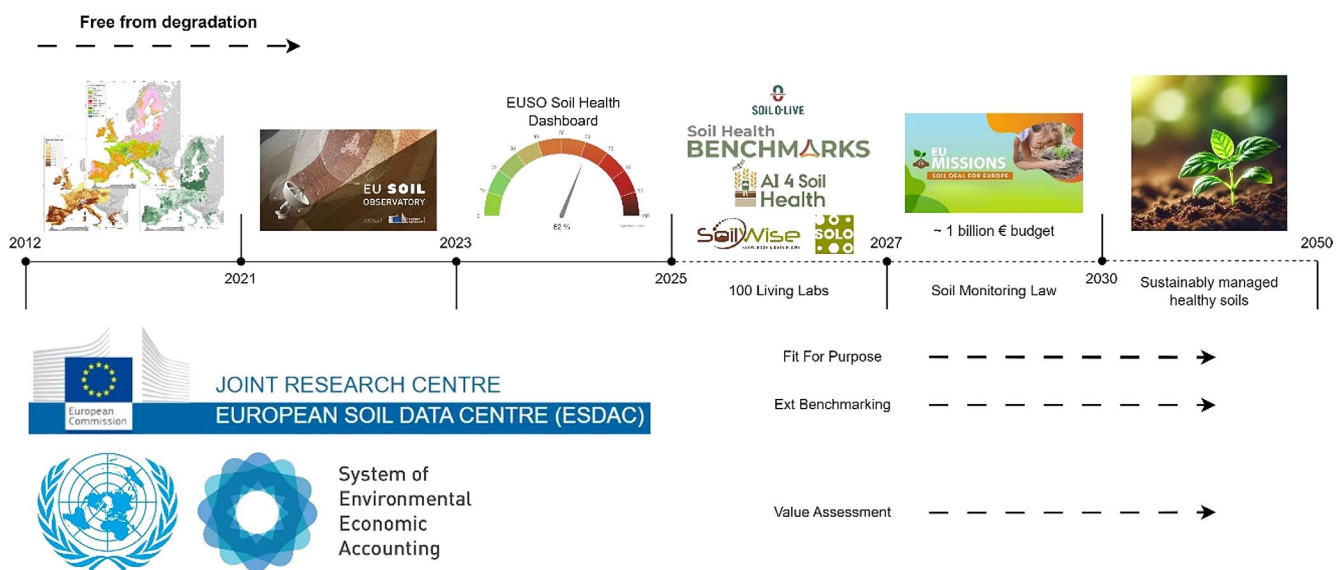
Free from degradation

EU SOIL OBSERVATORY

EUSO Soil Health Dashboard

62 %

SOIL O-LIVE

Soil Health BENCHMARKS

AI 4 Soil Health

SoilWise

SOLO

EU MISSIONS SOIL DEAL FOR EUROPE

~ 1 billion € budget

2012

2021

2023

2025

100 Living Labs

2027

Soil Monitoring Law

2030

Sustainably managed healthy soils

2050

European Commission

JOINT RESEARCH CENTRE

EUROPEAN SOIL DATA CENTRE (ESDAC)

System of Environmental Economic Accounting

Fit For Purpose

Ext Benchmarking

Value Assessment